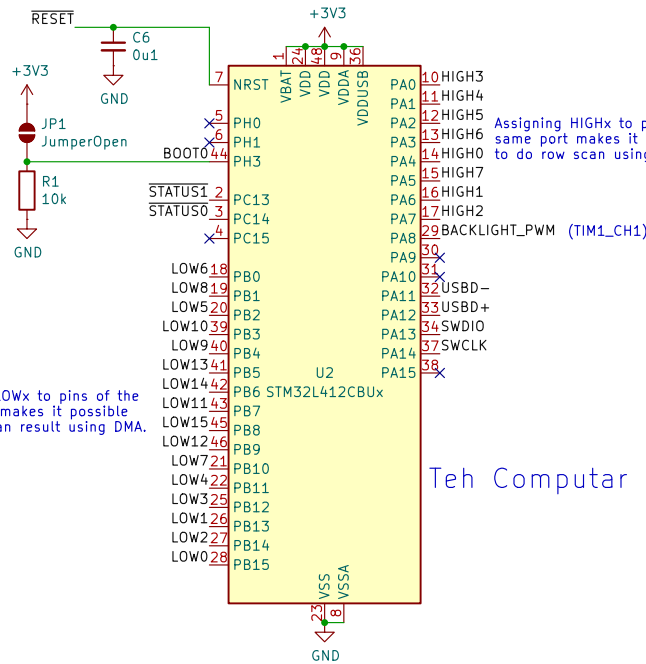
$\overline{RESET}$
C6
0u1
GND
+3V3
JP1
JumperOpen
R1
10k
GND
BOOT0
$\overline{STATUS1}$
$\overline{STATUS0}$
+3V3
1 24 48 9 36
VBAT VDD VDD VDDA VDDUSB
7 NRST
5 PH0
6 PH1
44 PH3
2 PC13
3 PC14
4 PC15
LOW6 18 PB0
LOW8 19 PB1
LOW5 20 PB2
LOW10 39 PB3
LOW9 40 PB4
LOW13 41 PB5
LOW14 42 PB6
LOW11 43 PB7
LOW15 45 PB8
LOW12 46 PB9
LOW7 21 PB10
LOW4 22 PB11
LOW3 25 PB12
LOW1 26 PB13
LOW2 27 PB14
LOW0 28 PB15
PA0 10 HIGH3
PA1 11 HIGH4
PA2 12 HIGH5
PA3 13 HIGH6
PA4 14 HIGH0
PA5 15 HIGH7
PA6 16 HIGH1
PA7 17 HIGH2
PA8 29 BACKLIGHT_PWM (TIM1_CH1)
PA9 30
PA10 31
PA11 32 USBD−
PA12 33 USBD+
PA13 34 SWDIO
PA14 37 SWCLK
PA15 38
U2
STM32L412CBUx
VSS VSSA
23 8
GND
Assigning HIGHx to p
same port makes it
to do row scan using
OWx to pins of the
makes it possible
an result using DMA.
Teh Computar